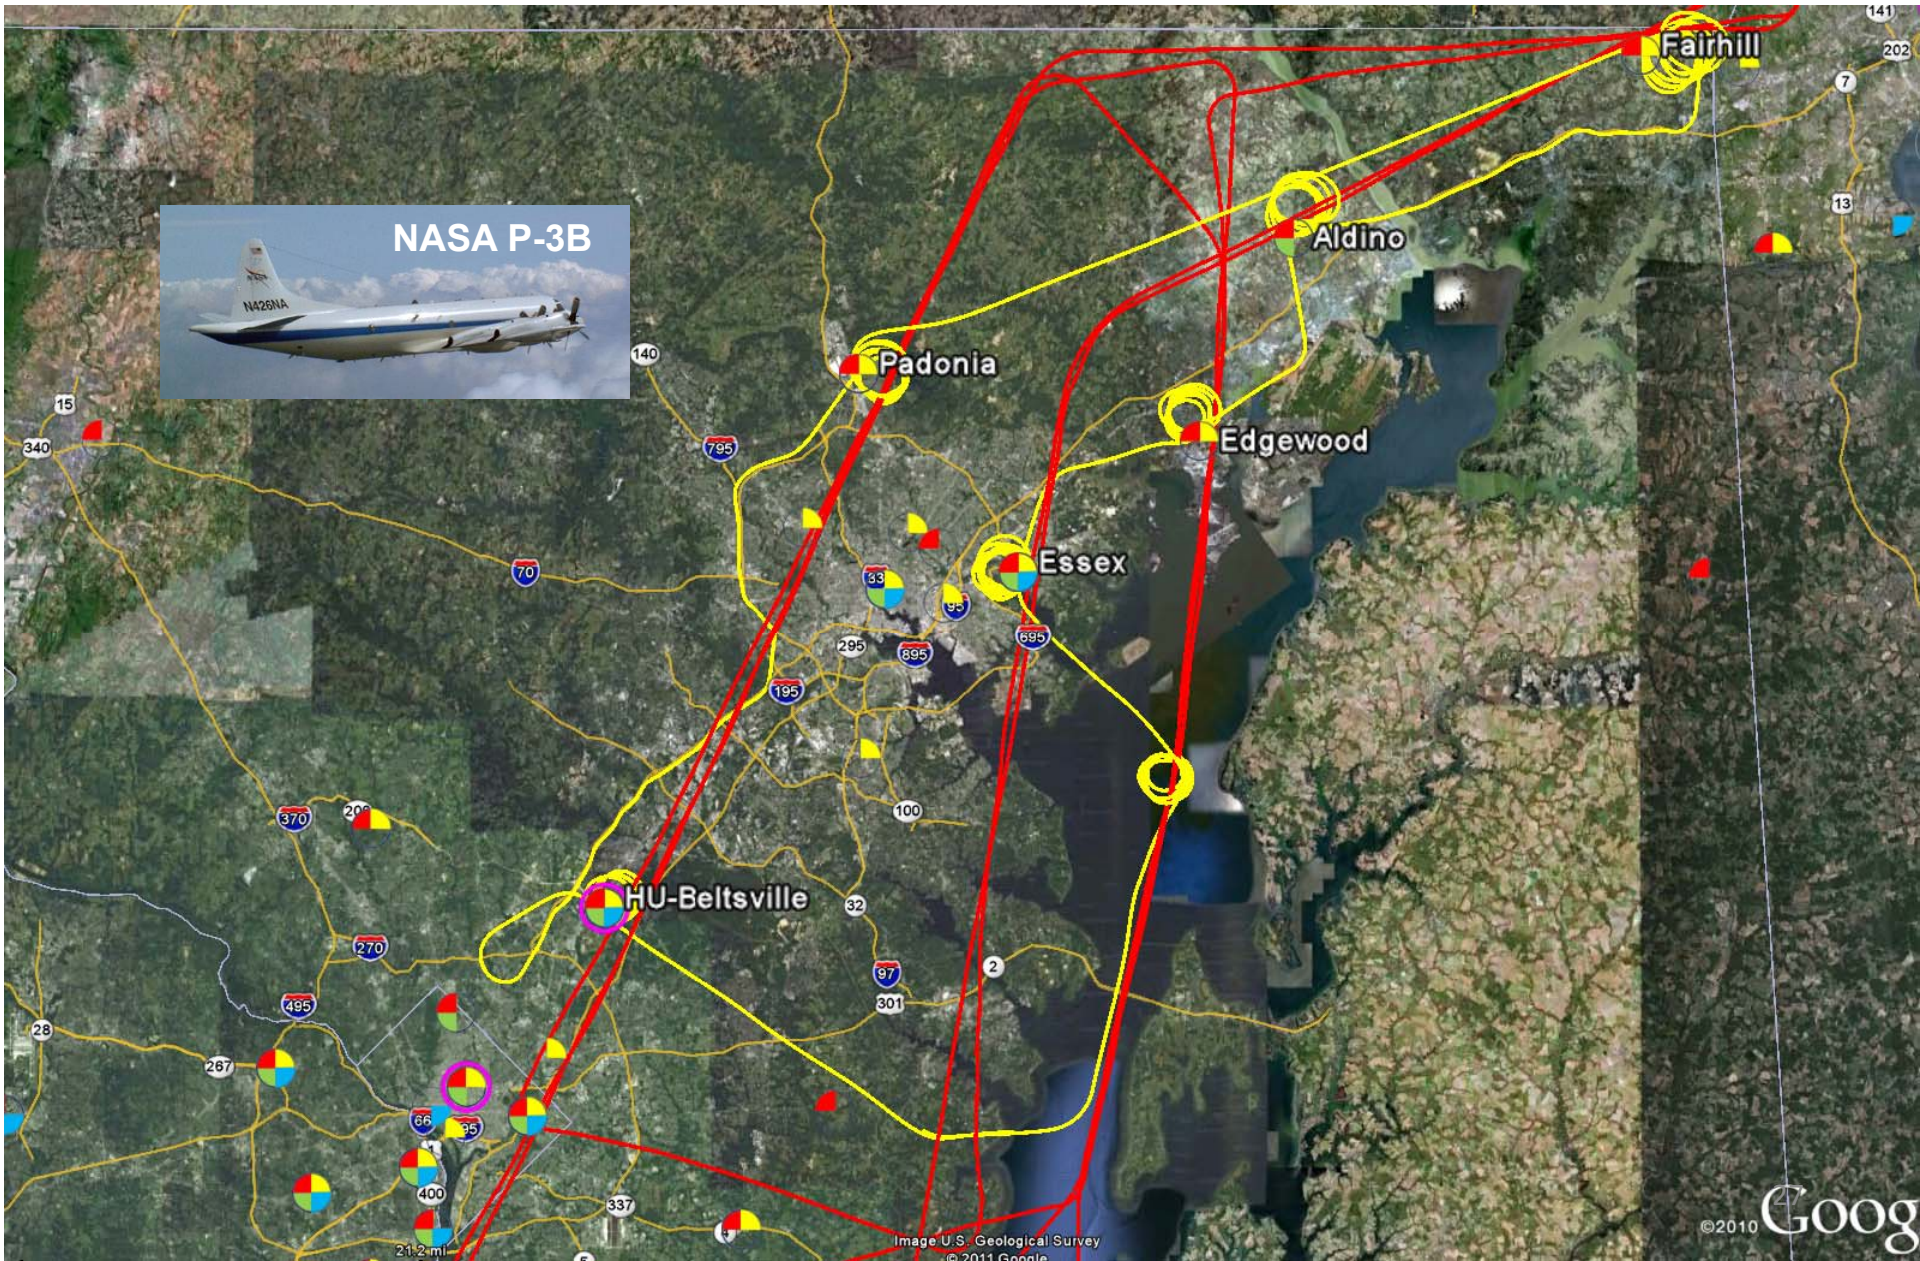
NASA P-3B
N426NA
Fairhill
Aldino
Padonia
Edgewood
Essex
HU-Beltsville
141
202
7
13
140
15
340
795
70
83
95
295
895
695
195
100
370
200
270
32
97
2
301
495
28
267
66
95
400
337
21.2 mi
Image U.S. Geological Survey
© 2011 Google
©2010
Goog